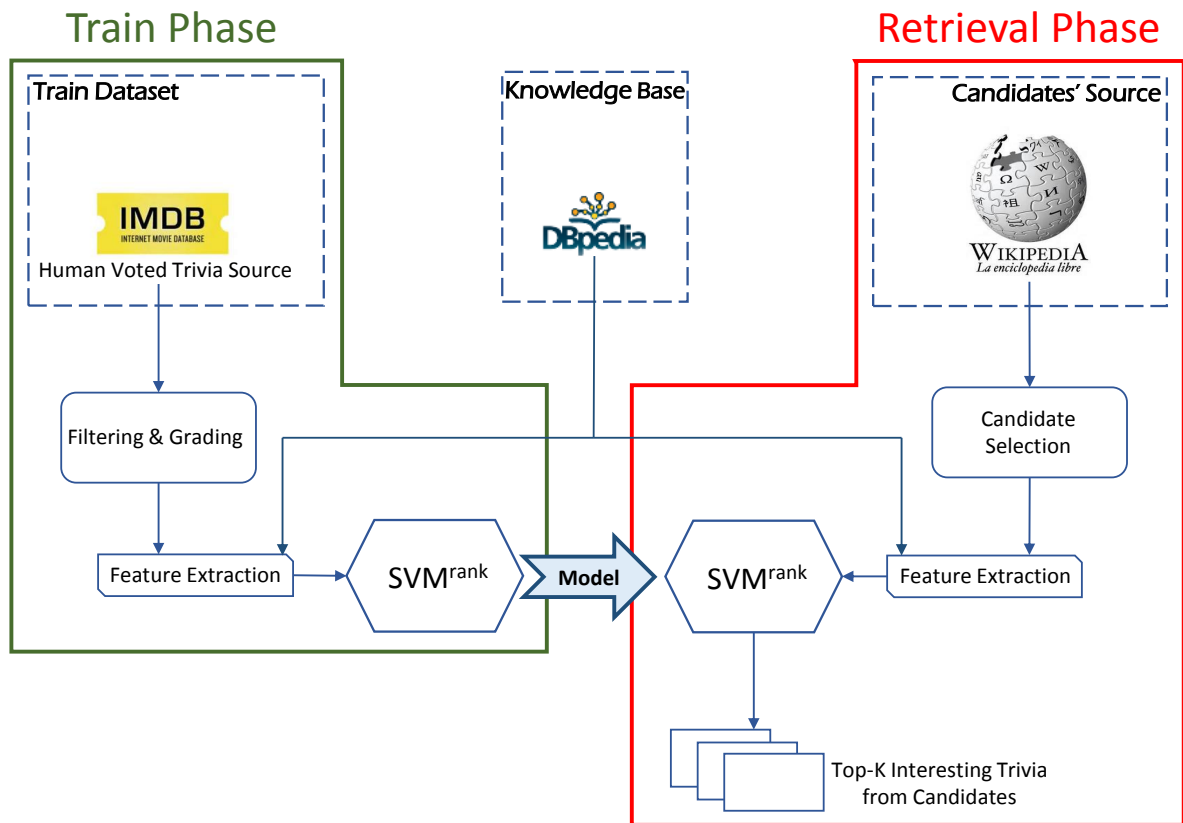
Train Phase

Retrieval Phase

Train Dataset

IMDB
INTERNET MOVIE DATABASE
Human Voted Trivia Source

Knowledge Base

DBpedia

Candidates' Source

WIKIPEDIA
La enciclopedia libre

Filtering & Grading

Candidate Selection

Feature Extraction

SVM$^{rank}$

Model

SVM$^{rank}$

Feature Extraction

Top-K Interesting Trivia from Candidates